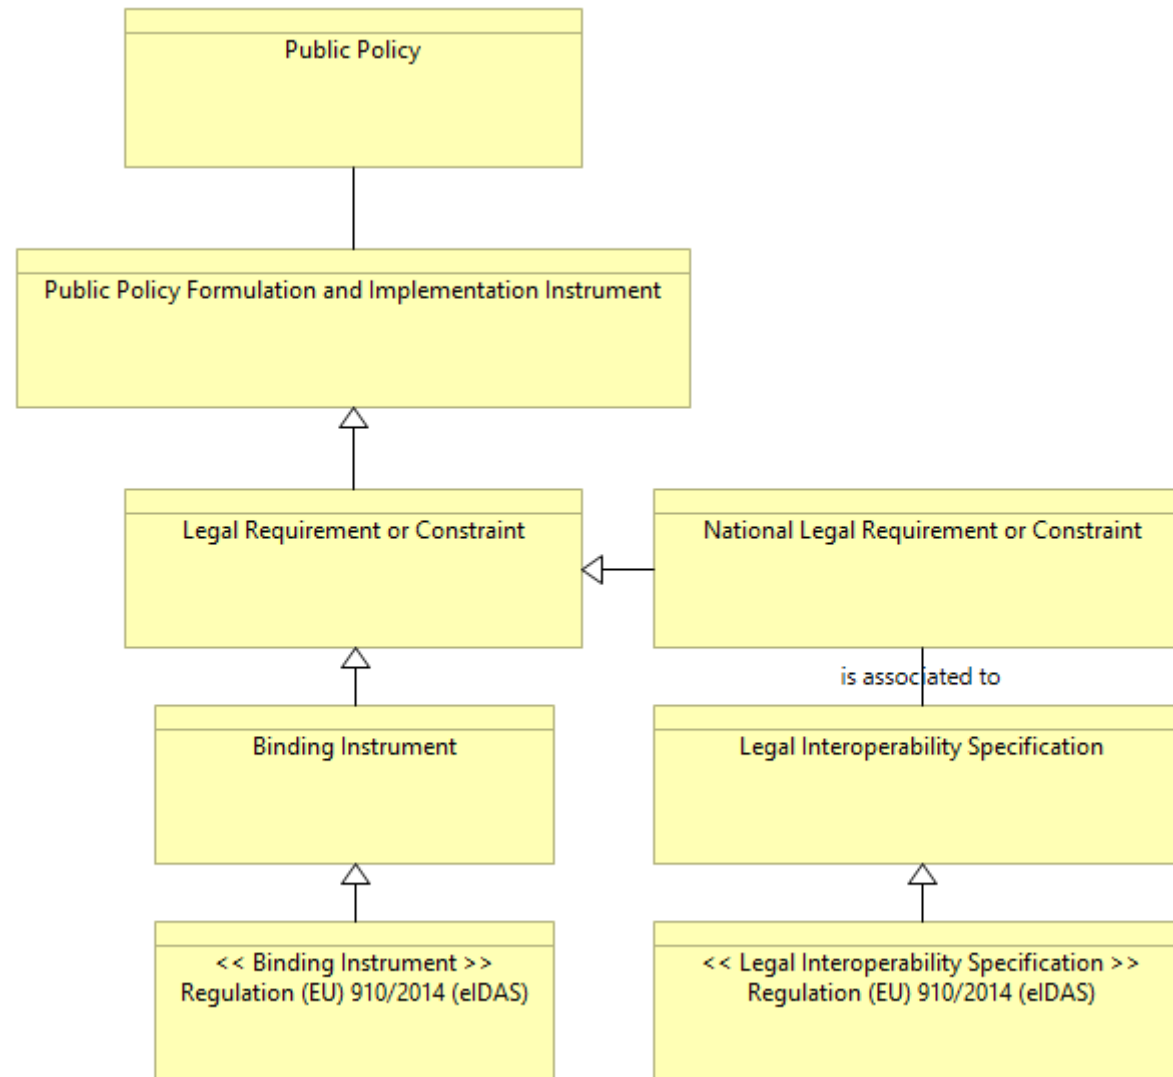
Public Policy

Public Policy Formulation and Implementation Instrument

Legal Requirement or Constraint

National Legal Requirement or Constraint

is associated to

Binding Instrument

Legal Interoperability Specification

<< Binding Instrument >>
Regulation (EU) 910/2014 (eIDAS)

<< Legal Interoperability Specification >>
Regulation (EU) 910/2014 (eIDAS)